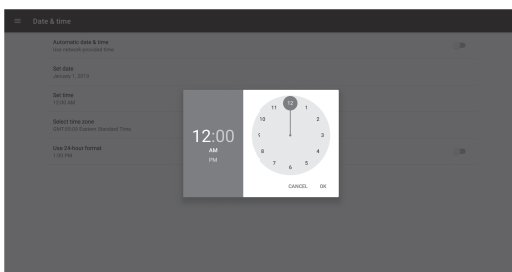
Date & time

Automatic date & time
Use network-provided time

Set date
January 1, 2010

Set time
12:00 AM

Select time zone
GMT-05:00 Eastern Standard Time

Use 24-hour format
1:00 PM

12:00
AM
PM

12
1
2
3
4
5
6
7
8
9
10
11

CANCEL
OK